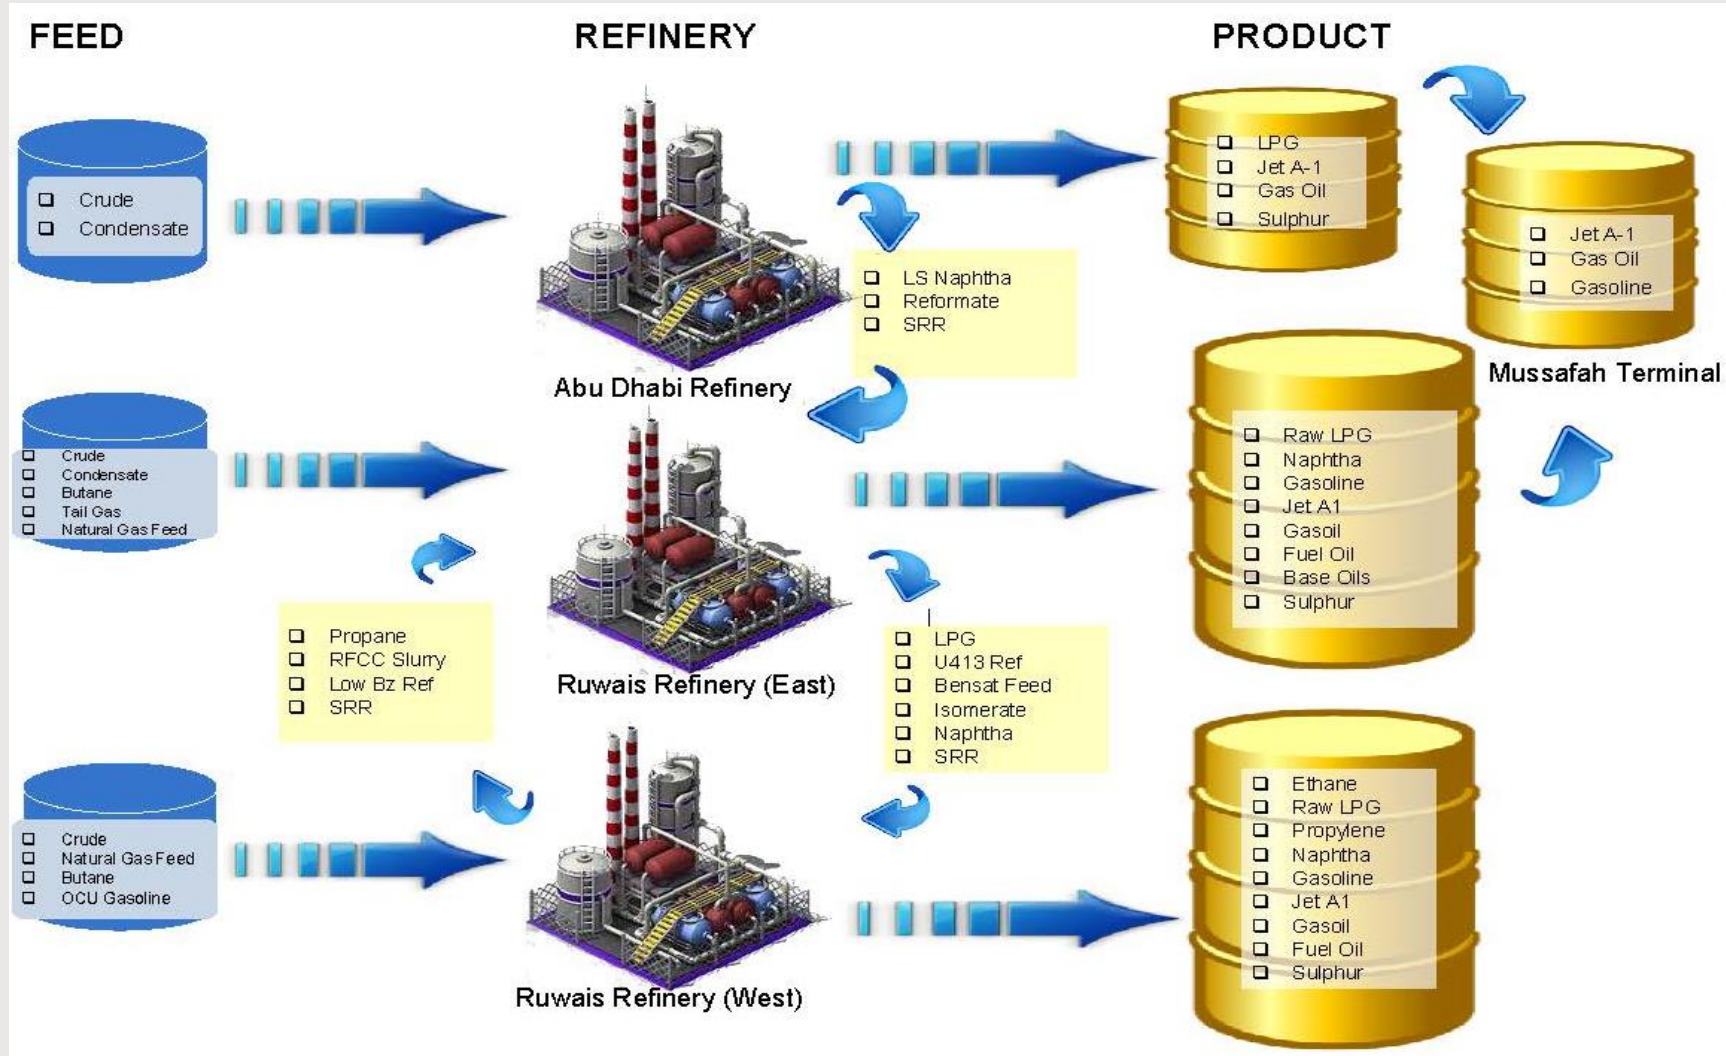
FEED

REFINERY

PRODUCT

❑ Crude
❑ Condensate

❑ LPG
❑ Jet A-1
❑ Gas Oil
❑ Sulphur

❑ Jet A-1
❑ Gas Oil
❑ Gasoline

Mussafah Terminal

❑ LS Naphtha
❑ Reformate
❑ SRR

Abu Dhabi Refinery

❑ Crude
❑ Condensate
❑ Butane
❑ Tail Gas
❑ Natural Gas Feed

❑ Raw LPG
❑ Naphtha
❑ Gasoline
❑ Jet A1
❑ Gasoil
❑ Fuel Oil
❑ Base Oils
❑ Sulphur

❑ Propane
❑ RFCC Slurry
❑ Low Bz Ref
❑ SRR

Ruwais Refinery (East)

❑ LPG
❑ U413 Ref
❑ Bensat Feed
❑ Isomerate
❑ Naphtha
❑ SRR

❑ Crude
❑ Natural Gas Feed
❑ Butane
❑ OCU Gasoline

❑ Ethane
❑ Raw LPG
❑ Propylene
❑ Naphtha
❑ Gasoline
❑ Jet A1
❑ Gasoil
❑ Fuel Oil
❑ Sulphur

Ruwais Refinery (West)